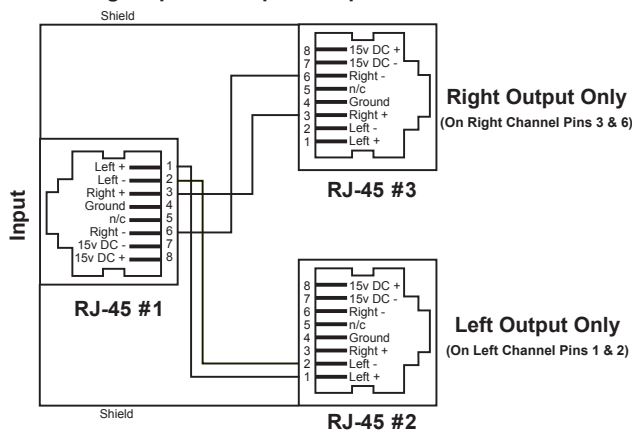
Shield

8 15v DC +
7 15v DC -
6 Right -
5 n/c
4 Ground
3 Right +
2 Left -
1 Left +

Right Output Only
(On Right Channel Pins 3 & 6)

RJ-45 #3

Input

Left + 1
Left - 2
Right + 3
Ground 4
n/c 5
Right - 6
15v DC - 7
15v DC + 8

RJ-45 #1

8 15v DC +
7 15v DC -
6 Right -
5 n/c
4 Ground
3 Right +
2 Left -
1 Left +

Left Output Only
(On Left Channel Pins 1 & 2)

Shield

RJ-45 #2